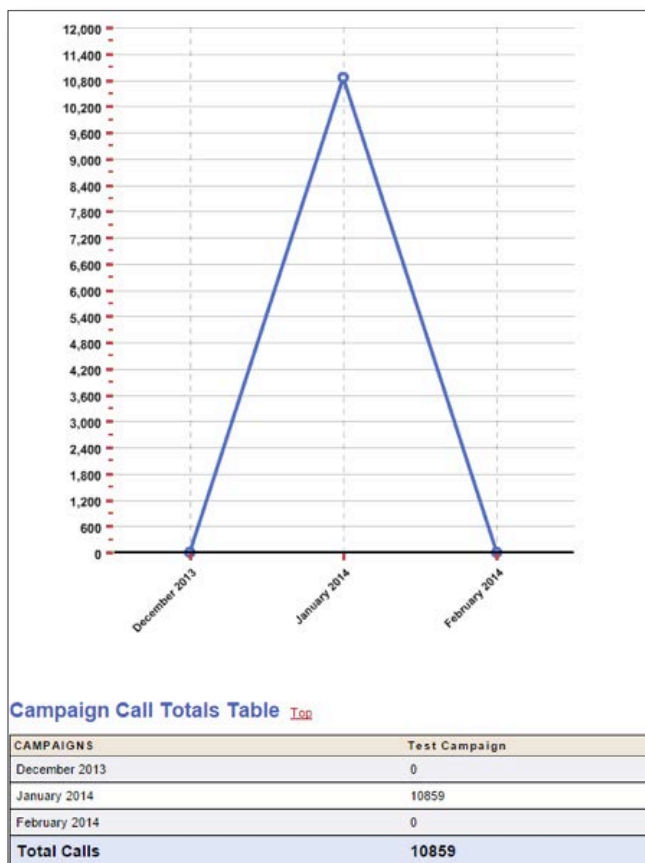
12,000
11,400
10,800
10,200
9,600
9,000
8,400
7,800
7,200
6,600
6,000
5,400
4,800
4,200
3,600
3,000
2,400
1,800
1,200
600
0

December 2013
January 2014
February 2014

Campaign Call Totals Table Top

| CAMPAIGNS | Test Campaign |
|---|---|
| December 2013 | 0 |
| January 2014 | 10859 |
| February 2014 | 0 |
| Total Calls | 10859 |